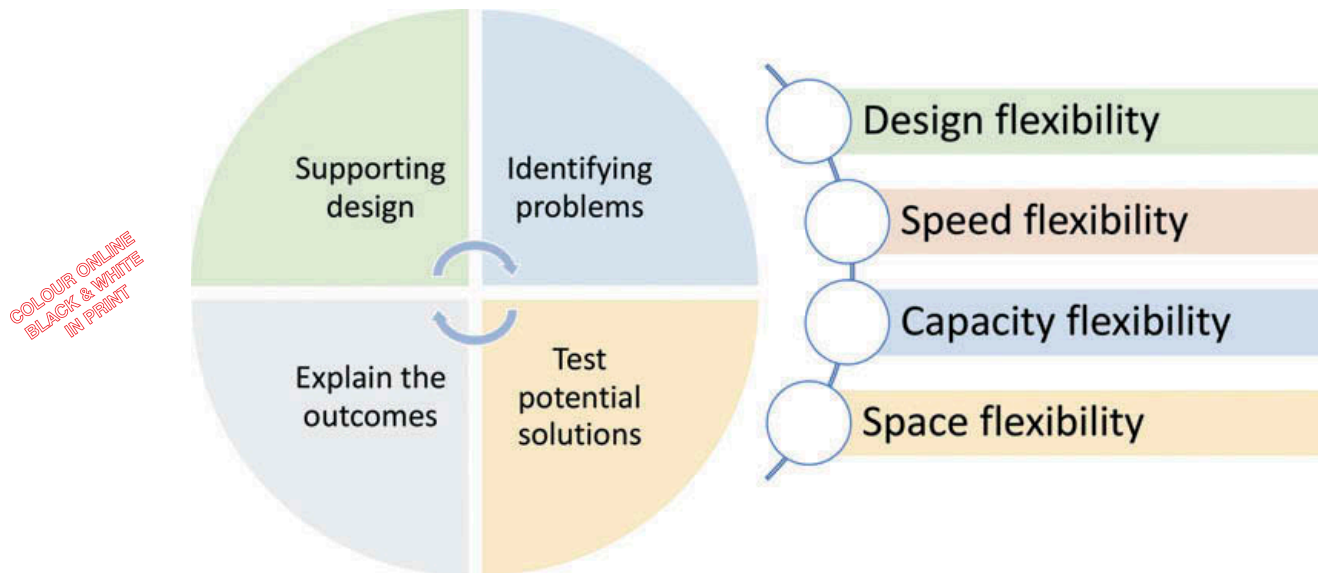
COLOUR ONLINE
BLACK & WHITE
IN PRINT

Supporting design

Identifying problems

Explain the outcomes

Test potential solutions

Design flexibility

Speed flexibility

Capacity flexibility

Space flexibility